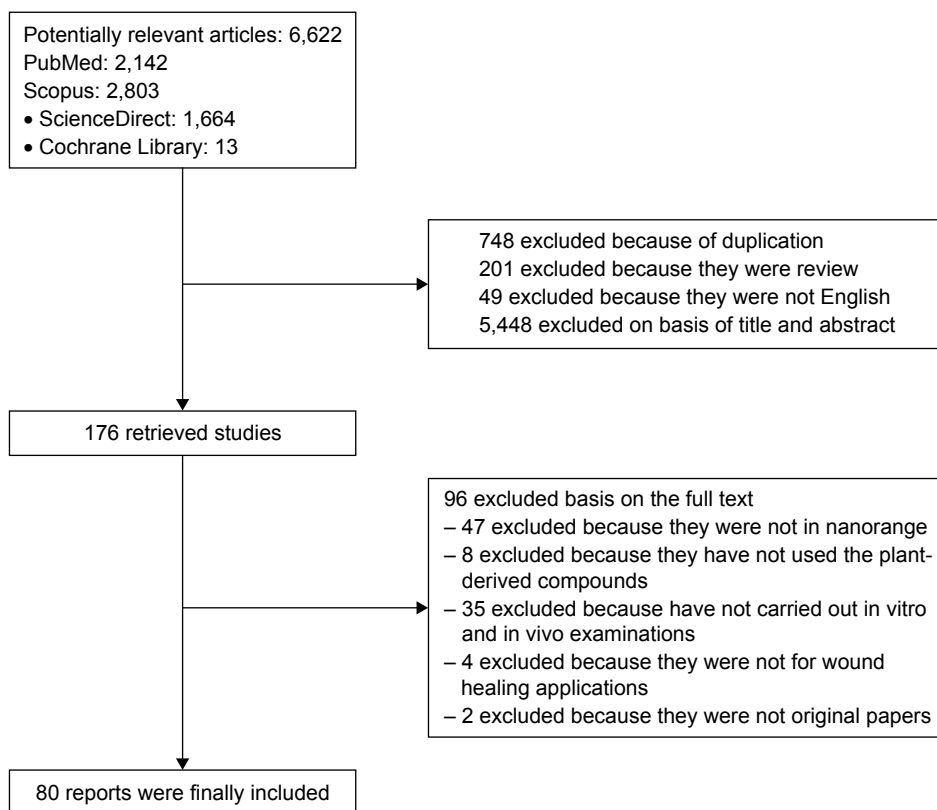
Potentially relevant articles: 6,622
PubMed: 2,142
Scopus: 2,803
• ScienceDirect: 1,664
• Cochrane Library: 13

748 excluded because of duplication
201 excluded because they were review
49 excluded because they were not English
5,448 excluded on basis of title and abstract

176 retrieved studies

96 excluded basis on the full text
– 47 excluded because they were not in nanorange
– 8 excluded because they have not used the plant-derived compounds
– 35 excluded because have not carried out in vitro and in vivo examinations
– 4 excluded because they were not for wound healing applications
– 2 excluded because they were not original papers

80 reports were finally included